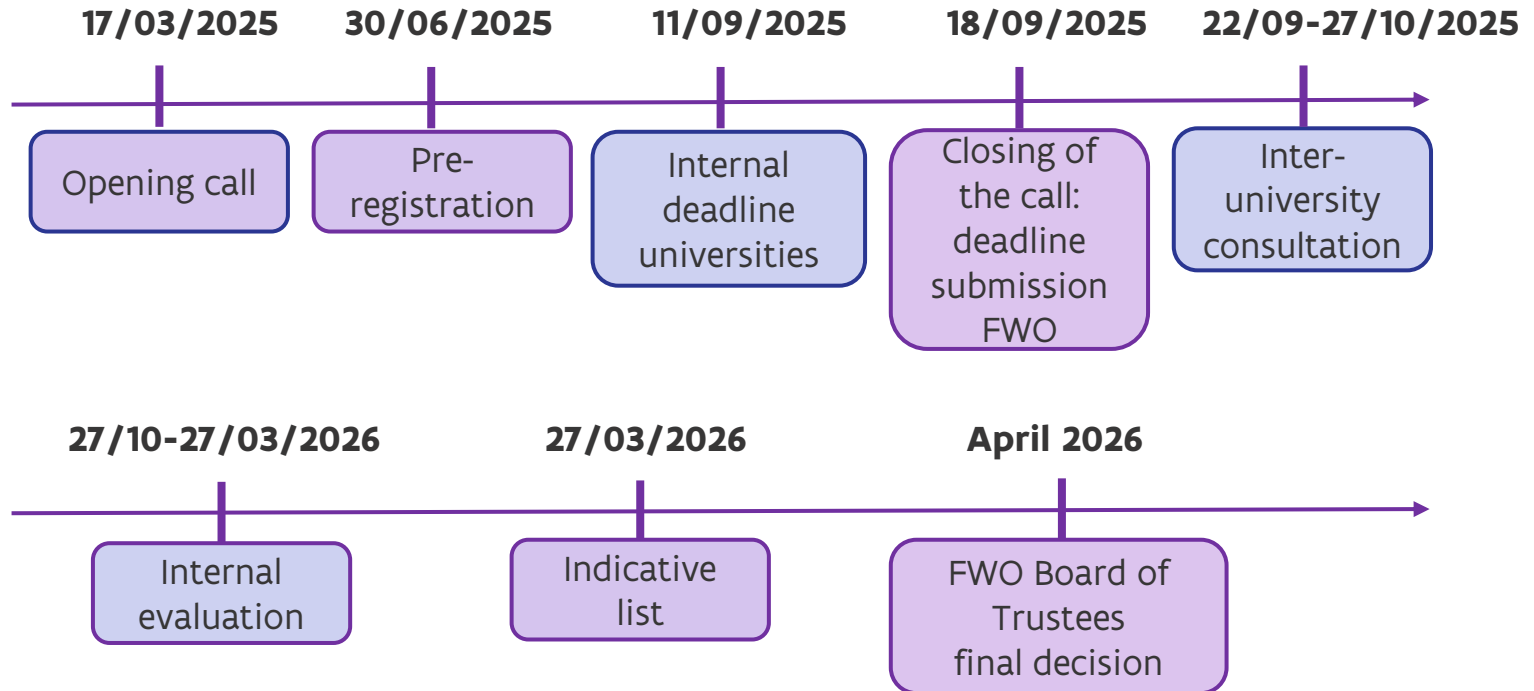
17/03/2025

Opening call

30/06/2025

Pre-registration

11/09/2025

Internal deadline universities

18/09/2025

Closing of the call: deadline submission FWO

22/09-27/10/2025

Inter-university consultation

27/10-27/03/2026

Internal evaluation

27/03/2026

Indicative list

April 2026

FWO Board of Trustees final decision